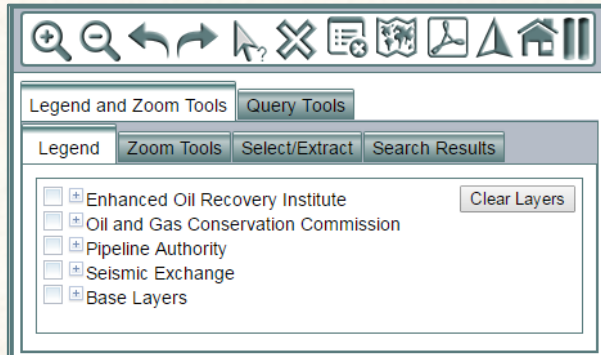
Legend and Zoom Tools | Query Tools

Legend | Zoom Tools | Select/Extract | Search Results

Enhanced Oil Recovery Institute
Oil and Gas Conservation Commission
Pipeline Authority
Seismic Exchange
Base Layers

Clear Layers